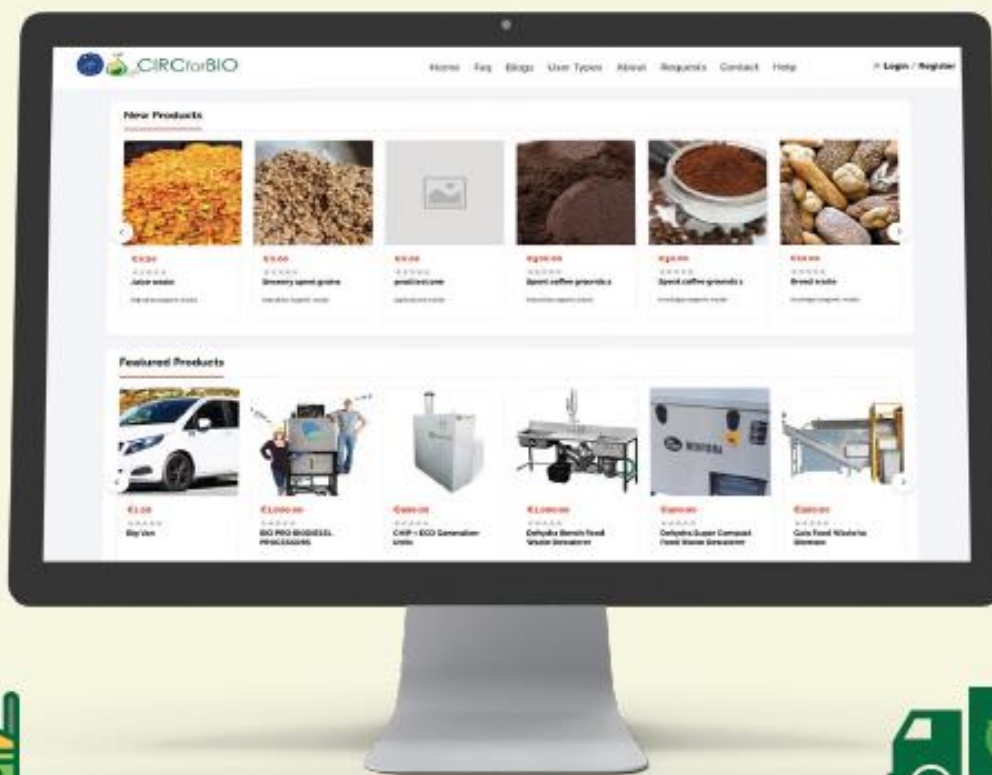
CIRCforBIO

Home Faq Blogs User Types About Requests Contact Help

Login / Register

New Products

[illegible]
Juice waste
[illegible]

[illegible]
Brewery spent grains
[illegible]

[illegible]
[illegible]
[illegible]

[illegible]
Spent coffee grounds
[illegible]

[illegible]
Spent coffee grounds
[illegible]

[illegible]
Bread waste
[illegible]

Featured Products

€1.00
Big Van

€1,000.00
BIO PRO BIODIESEL PROCESSORS

€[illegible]
CHP – ECO Generation Units

€1,000.00
Dehydra Bench Food Waste Dehydrator

€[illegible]
Dehydra Super Compact Food Waste Dehydrator

€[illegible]
Gaia Food Waste Digester